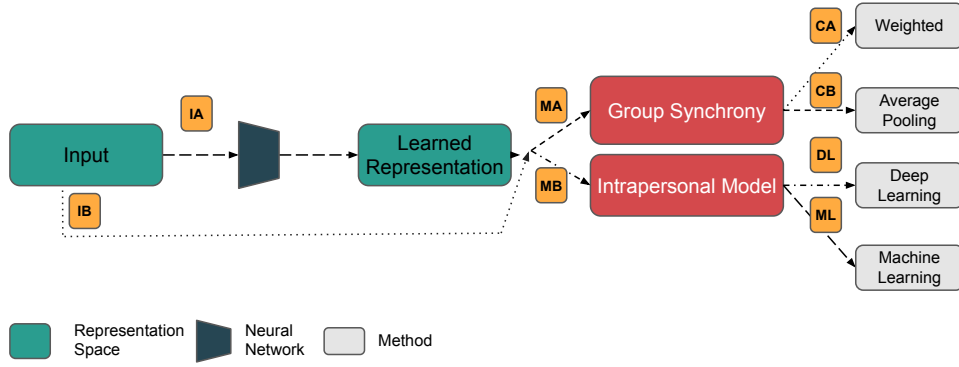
CA
Weighted

IA

MA

Group Synchrony

CB

Average Pooling

Input

Learned Representation

DL

MB

Intrapersonal Model

Deep Learning

IB

ML

Machine Learning

Representation Space

Neural Network

Method